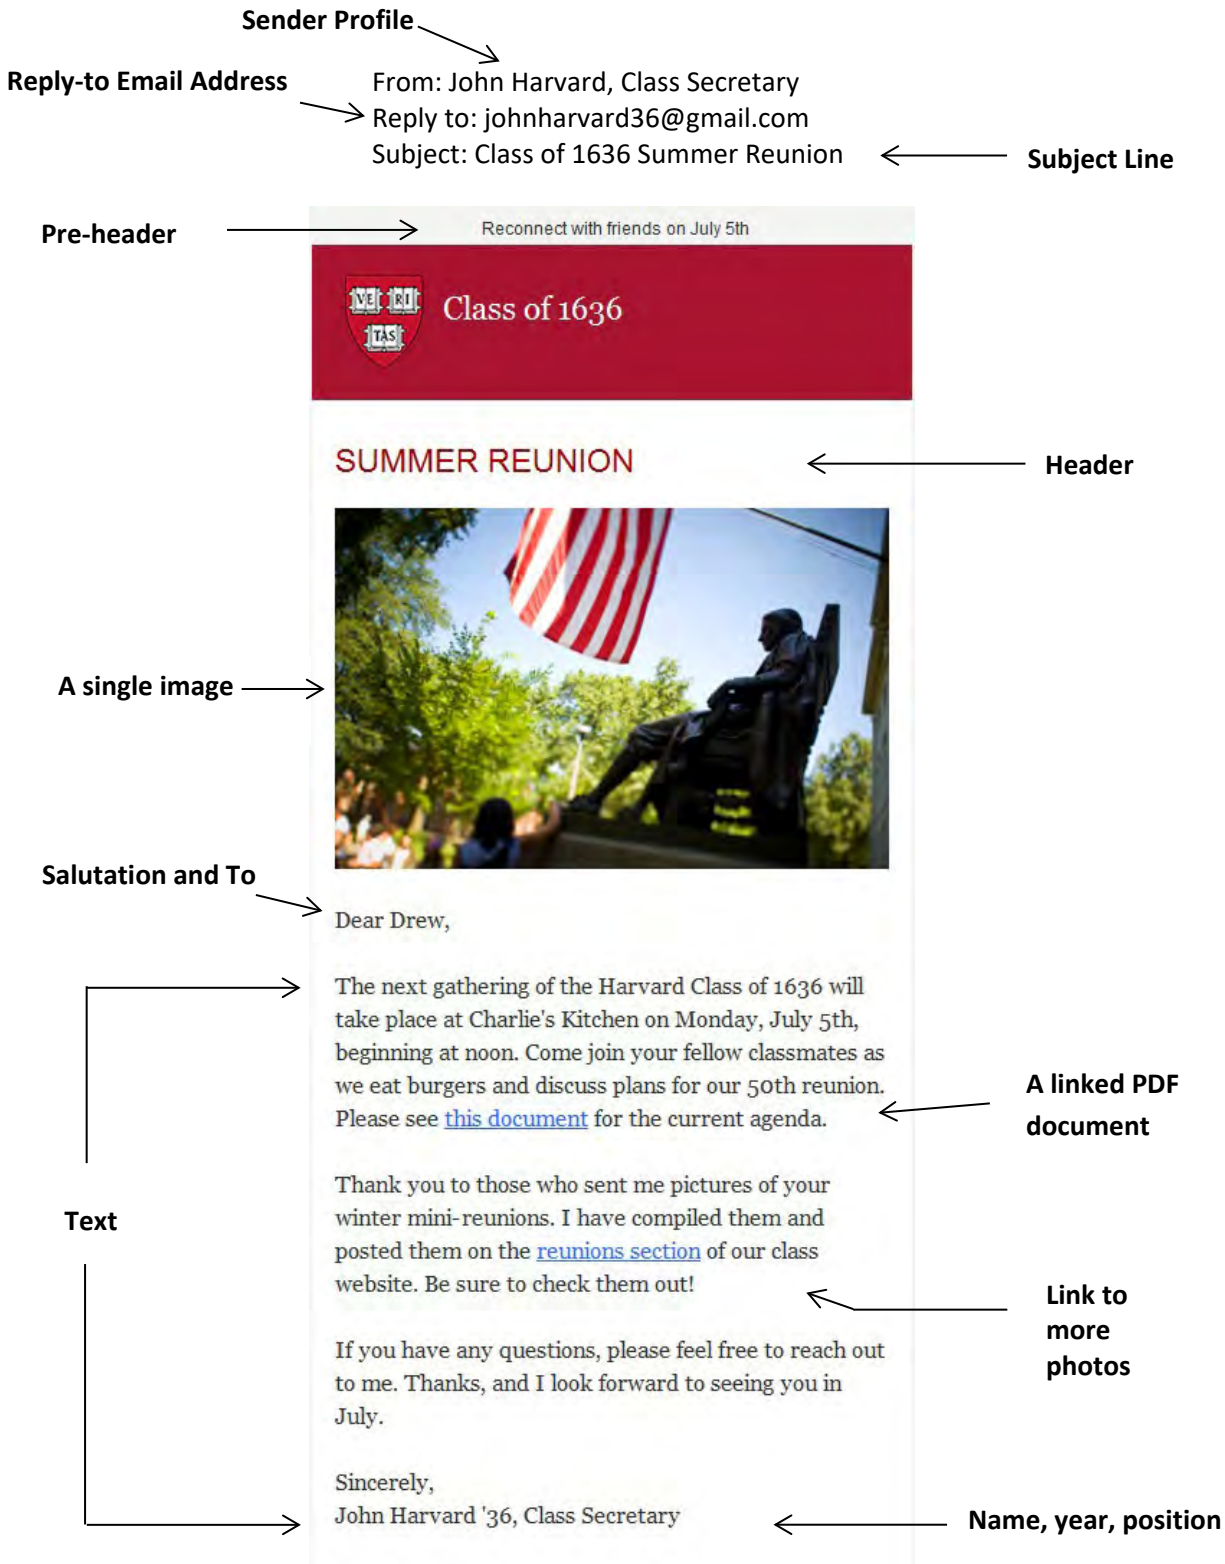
Sender Profile

Reply-to Email Address

From: John Harvard, Class Secretary
Reply to: johnharvard36@gmail.com
Subject: Class of 1636 Summer Reunion

Subject Line

Pre-header

Reconnect with friends on July 5th

VE RI TAS

Class of 1636

SUMMER REUNION

Header

A single image

Salutation and To

Dear Drew,

Text

The next gathering of the Harvard Class of 1636 will take place at Charlie's Kitchen on Monday, July 5th, beginning at noon. Come join your fellow classmates as we eat burgers and discuss plans for our 50th reunion. Please see this document for the current agenda.

A linked PDF document

Thank you to those who sent me pictures of your winter mini-reunions. I have compiled them and posted them on the reunions section of our class website. Be sure to check them out!

Link to more photos

If you have any questions, please feel free to reach out to me. Thanks, and I look forward to seeing you in July.

Sincerely,
John Harvard '36, Class Secretary

Name, year, position